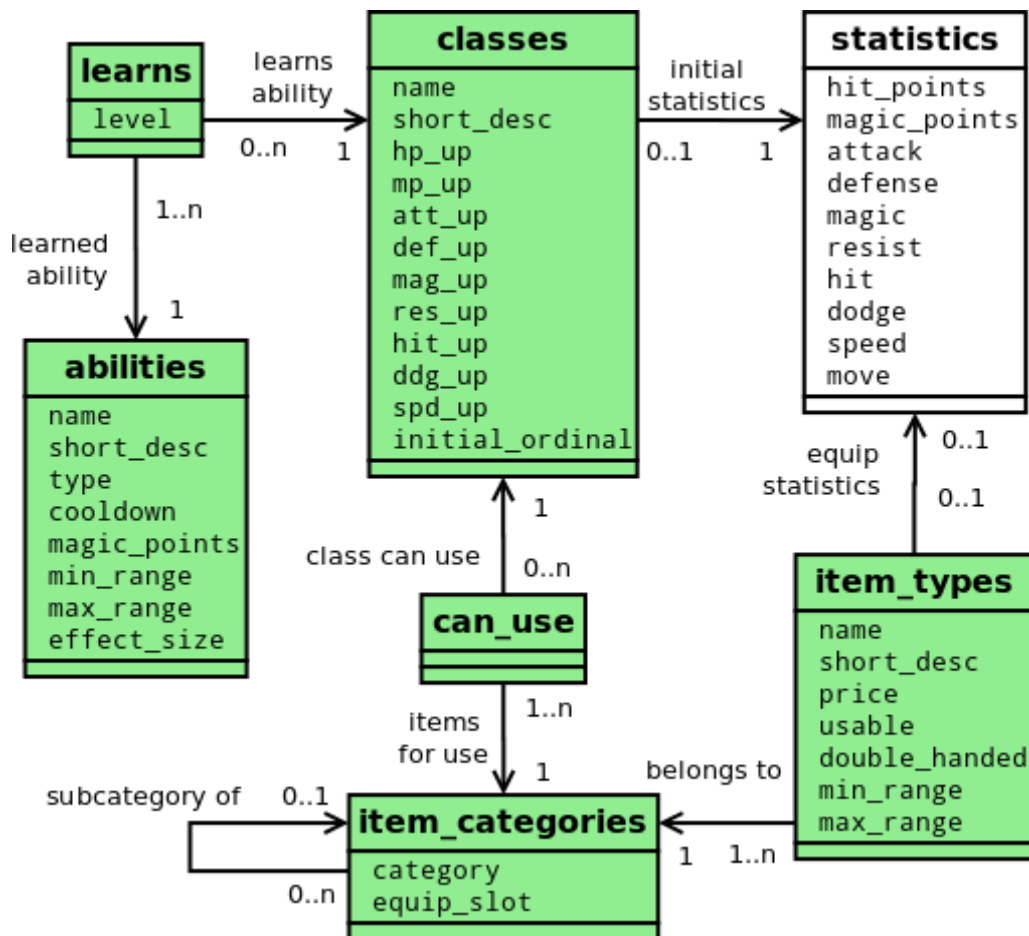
learns
level

learns ability
0..n
1

classes
name
short_desc
hp_up
mp_up
att_up
def_up
mag_up
res_up
hit_up
ddg_up
spd_up
initial_ordinal

initial statistics
0..1
1

statistics
hit_points
magic_points
attack
defense
magic
resist
hit
dodge
speed
move

1..n
learned ability
1

abilities
name
short_desc
type
cooldown
magic_points
min_range
max_range
effect_size

1
class can use
0..n

can_use

equip statistics
0..1
0..1

item_types
name
short_desc
price
usable
double_handed
min_range
max_range

items for use
1..n
1

belongs to

subcategory of
0..1

item_categories
category
equip_slot

0..n
1
1..n